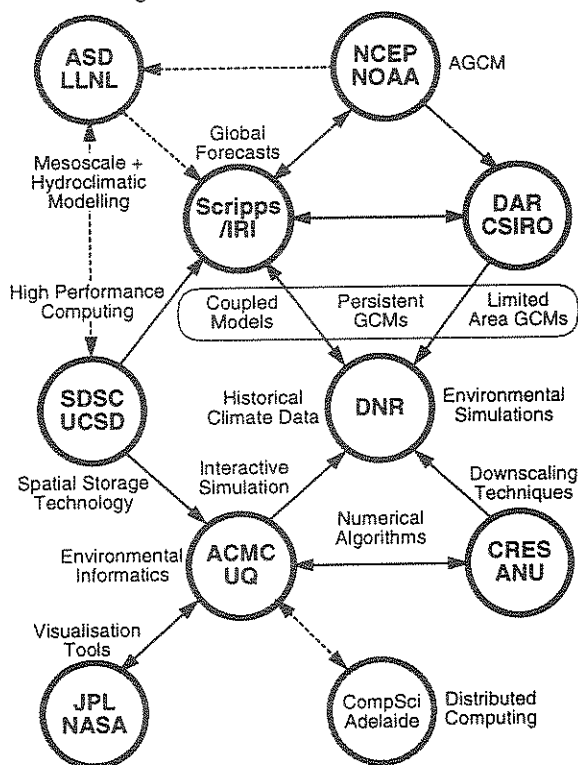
ASD LLNL

NCEP NOAA

AGCM

Global Forecasts

Mesoscale + Hydroclimatic Modelling

Scripps /IRI

DAR CSIRO

High Performance Computing

Coupled Models

Persistent GCMs

Limited Area GCMs

SDSC UCSD

Historical Climate Data

DNR

Environmental Simulations

Spatial Storage Technology

Interactive Simulation

Downscaling Techniques

Numerical Algorithms

Environmental Informatics

ACMC UQ

CRES ANU

Visualisation Tools

JPL NASA

CompSci Adelaide

Distributed Computing